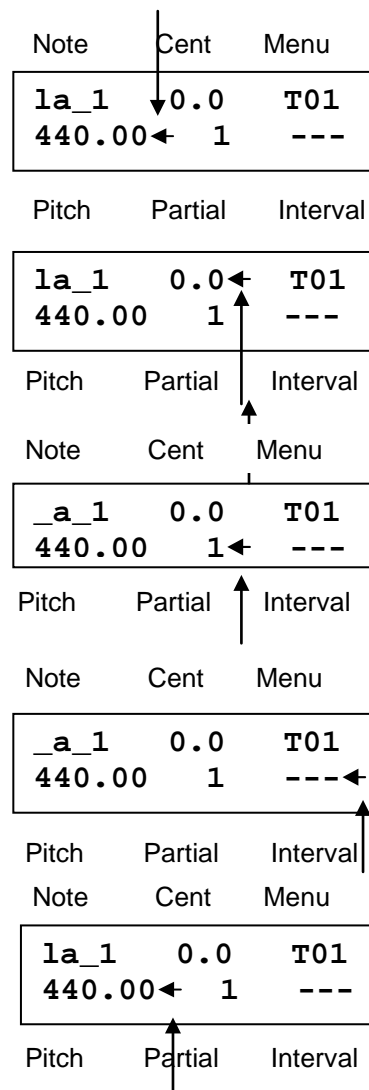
Note Cent Menu

la_1 0.0 T01
440.00 1 ---

Pitch Partial Interval

la_1 0.0 T01
440.00 1 ---

Pitch Partial Interval

Note Cent Menu

_a_1 0.0 T01
440.00 1 ---

Pitch Partial Interval

Note Cent Menu

_a_1 0.0 T01
440.00 1 ---

Pitch Partial Interval

Note Cent Menu

la_1 0.0 T01
440.00 1 ---

Pitch Partial Interval